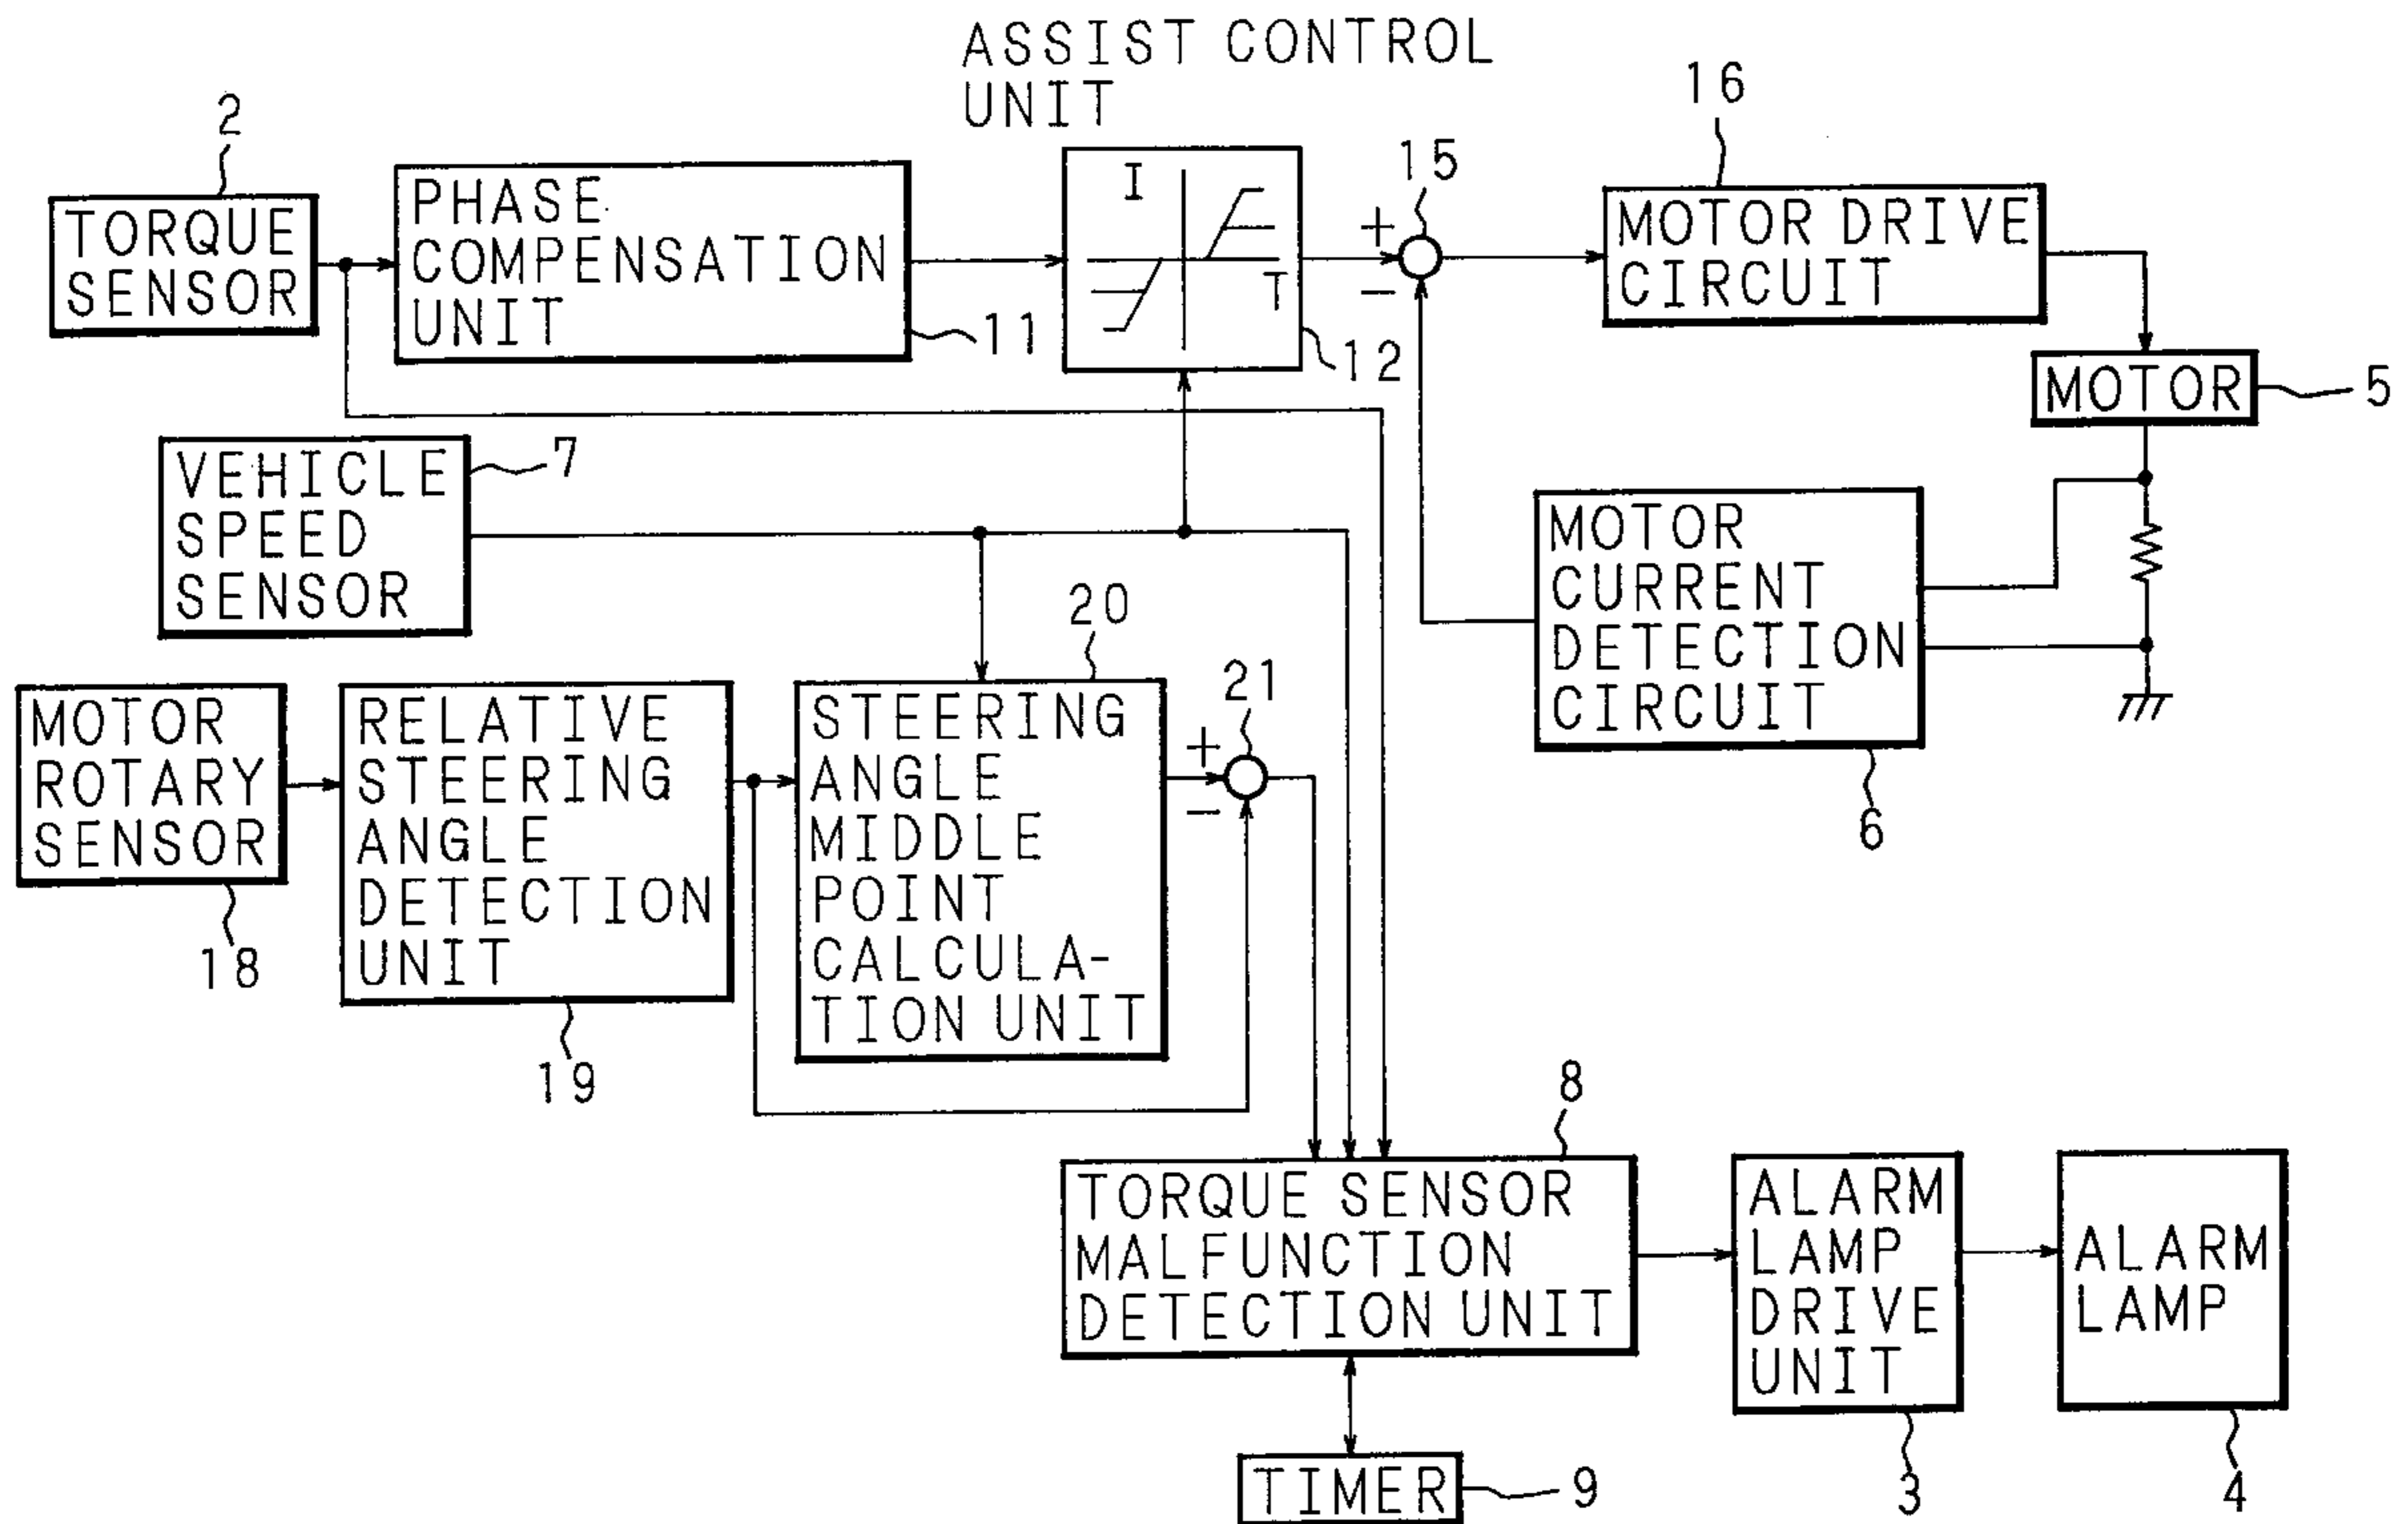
ASSIST CONTROL UNIT

2

TORQUE SENSOR

PHASE COMPENSATION UNIT

11

I

T

12

15

+

−

16

MOTOR DRIVE CIRCUIT

MOTOR

5

VEHICLE SPEED SENSOR

7

MOTOR CURRENT DETECTION CIRCUIT

6

20

21

MOTOR ROTARY SENSOR

18

RELATIVE STEERING ANGLE DETECTION UNIT

19

STEERING ANGLE MIDDLE POINT CALCULATION UNIT

+

−

8

TORQUE SENSOR MALFUNCTION DETECTION UNIT

ALARM LAMP DRIVE UNIT

3

ALARM LAMP

4

TIMER

9